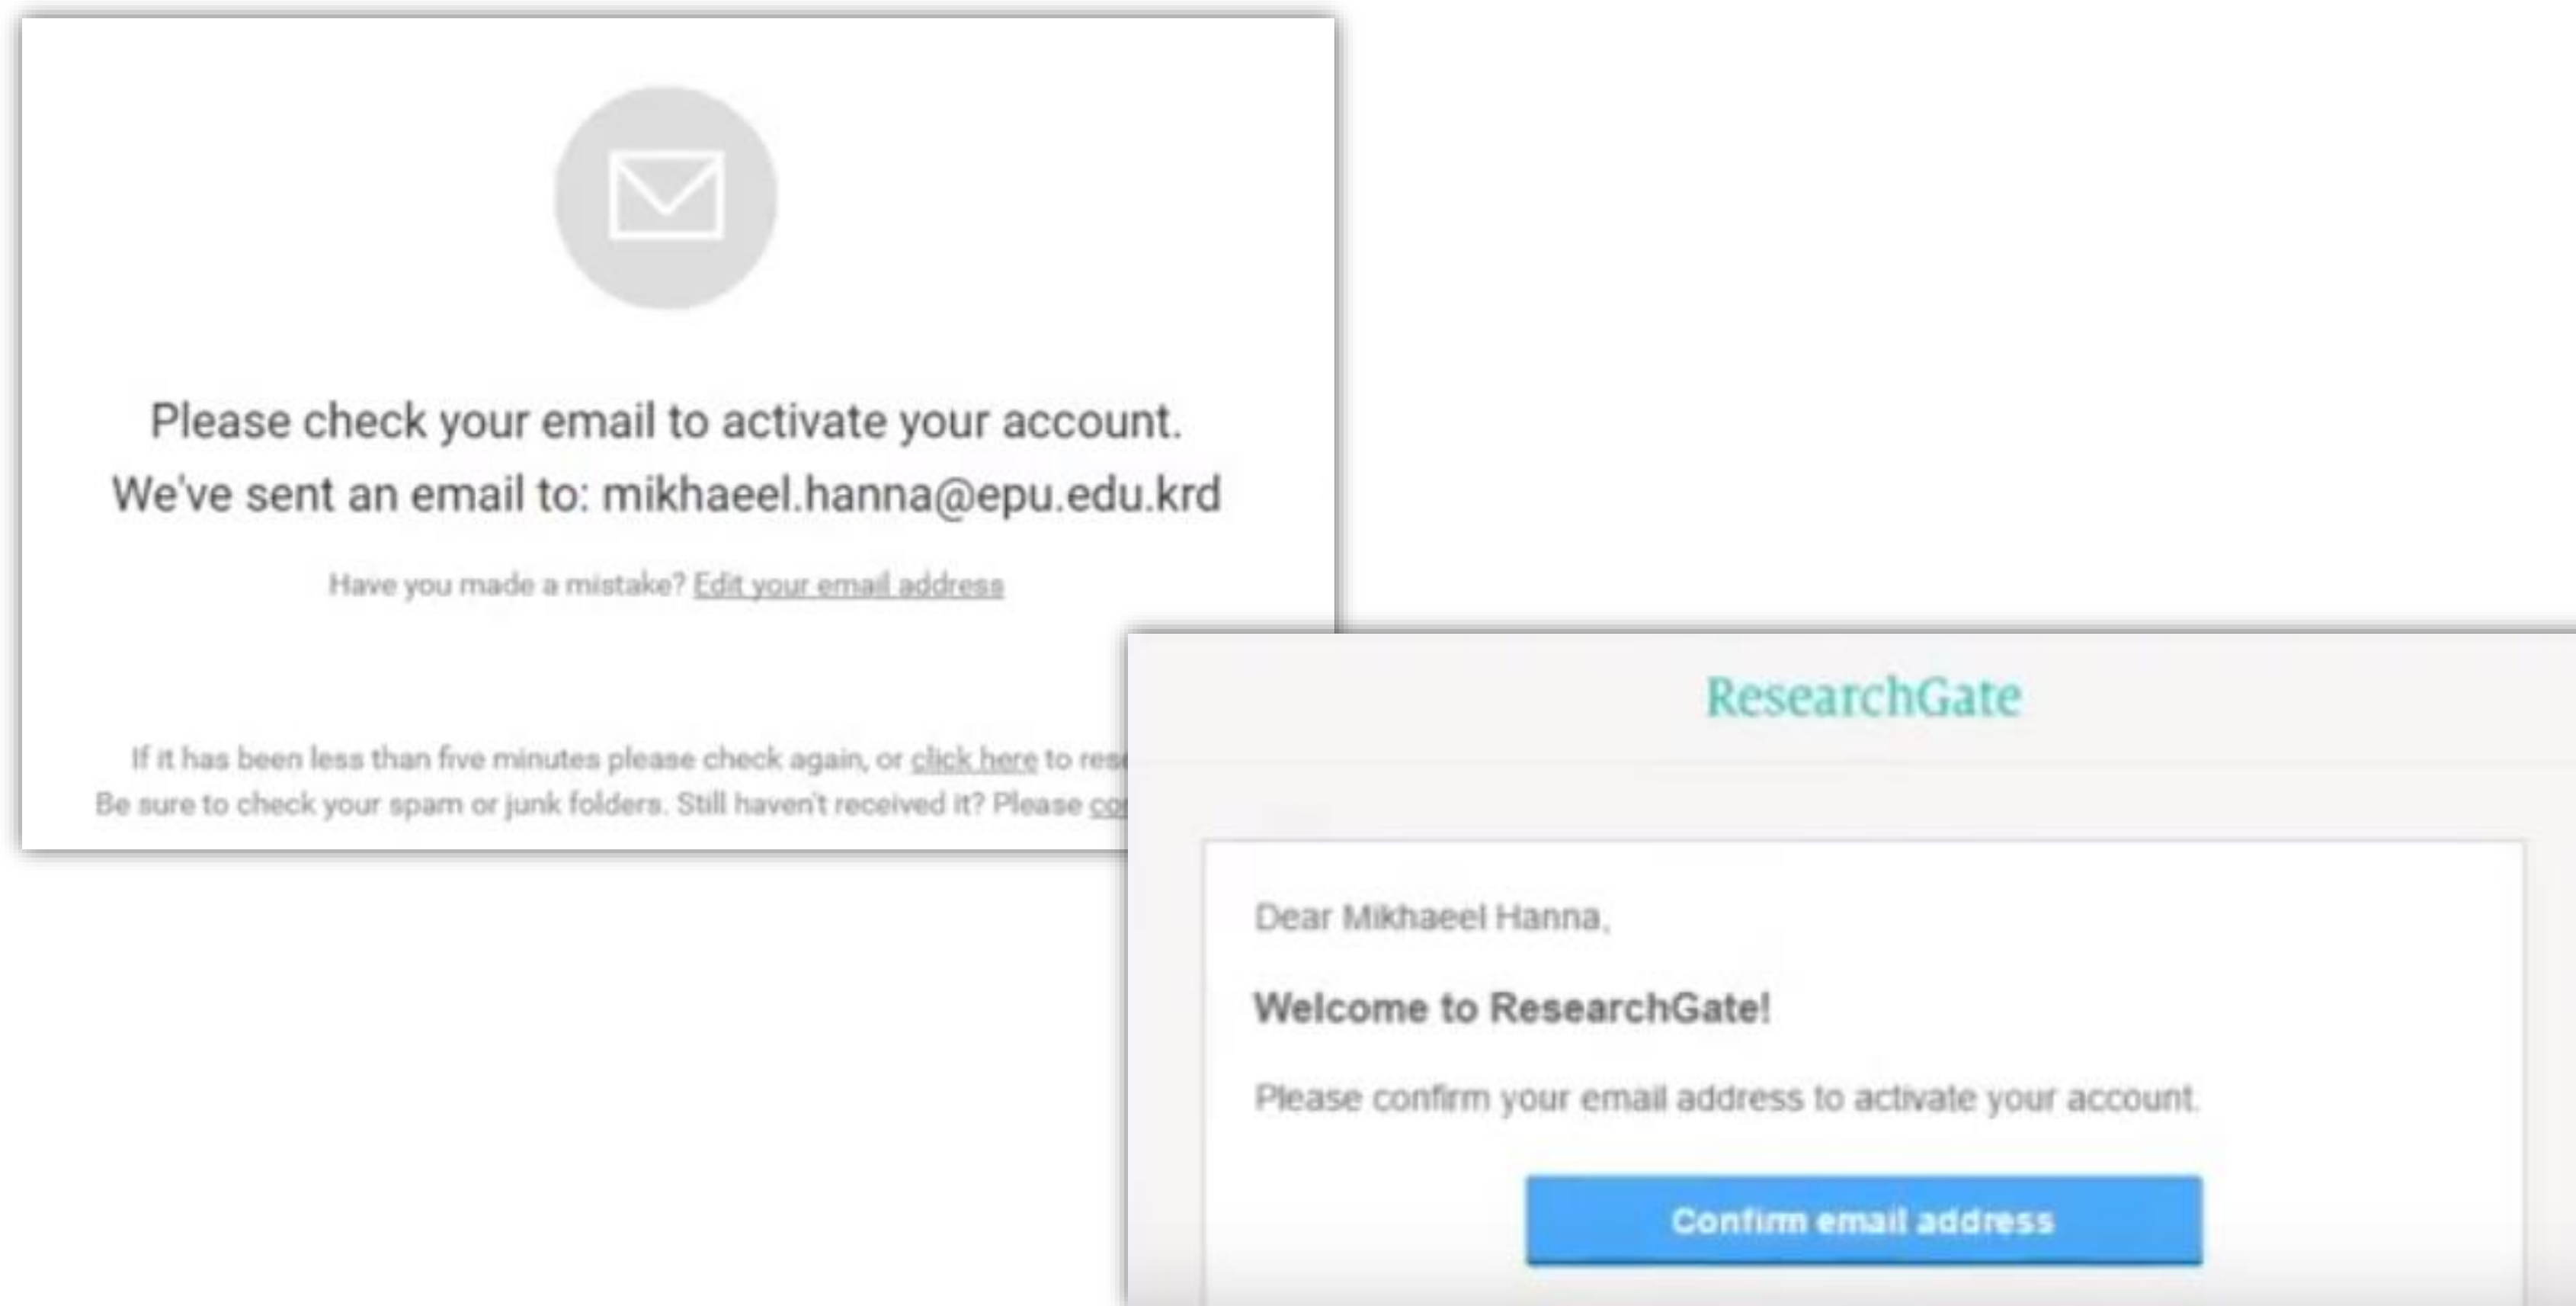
Please check your email to activate your account.
We've sent an email to: mikhaeel.hanna@epu.edu.krd

Have you made a mistake? Edit your email address

If it has been less than five minutes please check again, or click here to res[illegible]
Be sure to check your spam or junk folders. Still haven't received it? Please co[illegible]

ResearchGate

Dear Mikhaeel Hanna,

Welcome to ResearchGate!

Please confirm your email address to activate your account.

Confirm email address